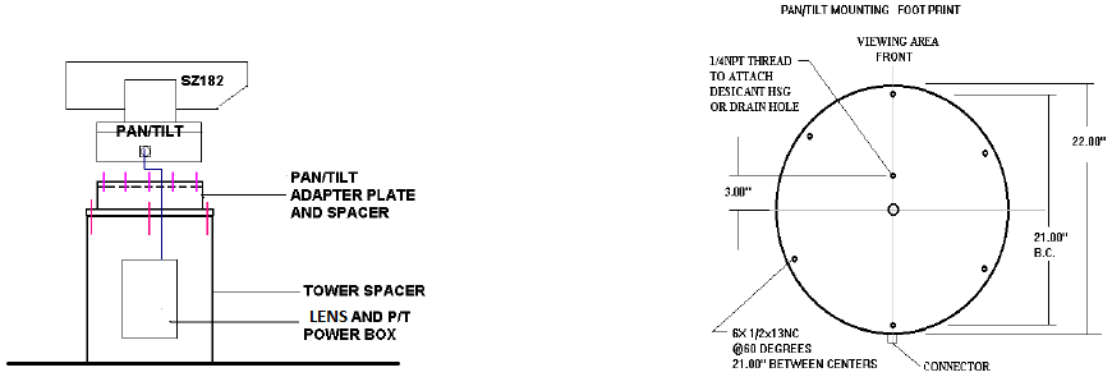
SZ182

PAN/TILT

PAN/TILT ADAPTER PLATE AND SPACER

TOWER SPACER

LENS AND P/T POWER BOX

PAN/TILT MOUNTING FOOT PRINT

VIEWING AREA FRONT

1/4NPT THREAD TO ATTACH DESICANT HSG OR DRAIN HOLE

3.00"

22.00"

21.00" B.C.

6X 1/2x13NC @60 DEGREES 21.00" BETWEEN CENTERS

CONNECTOR